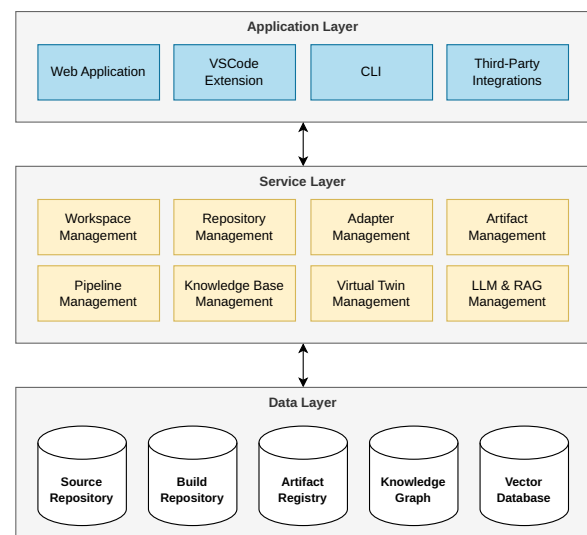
Application Layer

Web Application

VSCode Extension

CLI

Third-Party Integrations

Service Layer

Workspace Management

Repository Management

Adapter Management

Artifact Management

Pipeline Management

Knowledge Base Management

Virtual Twin Management

LLM & RAG Management

Data Layer

Source Repository

Build Repository

Artifact Registry

Knowledge Graph

Vector Database